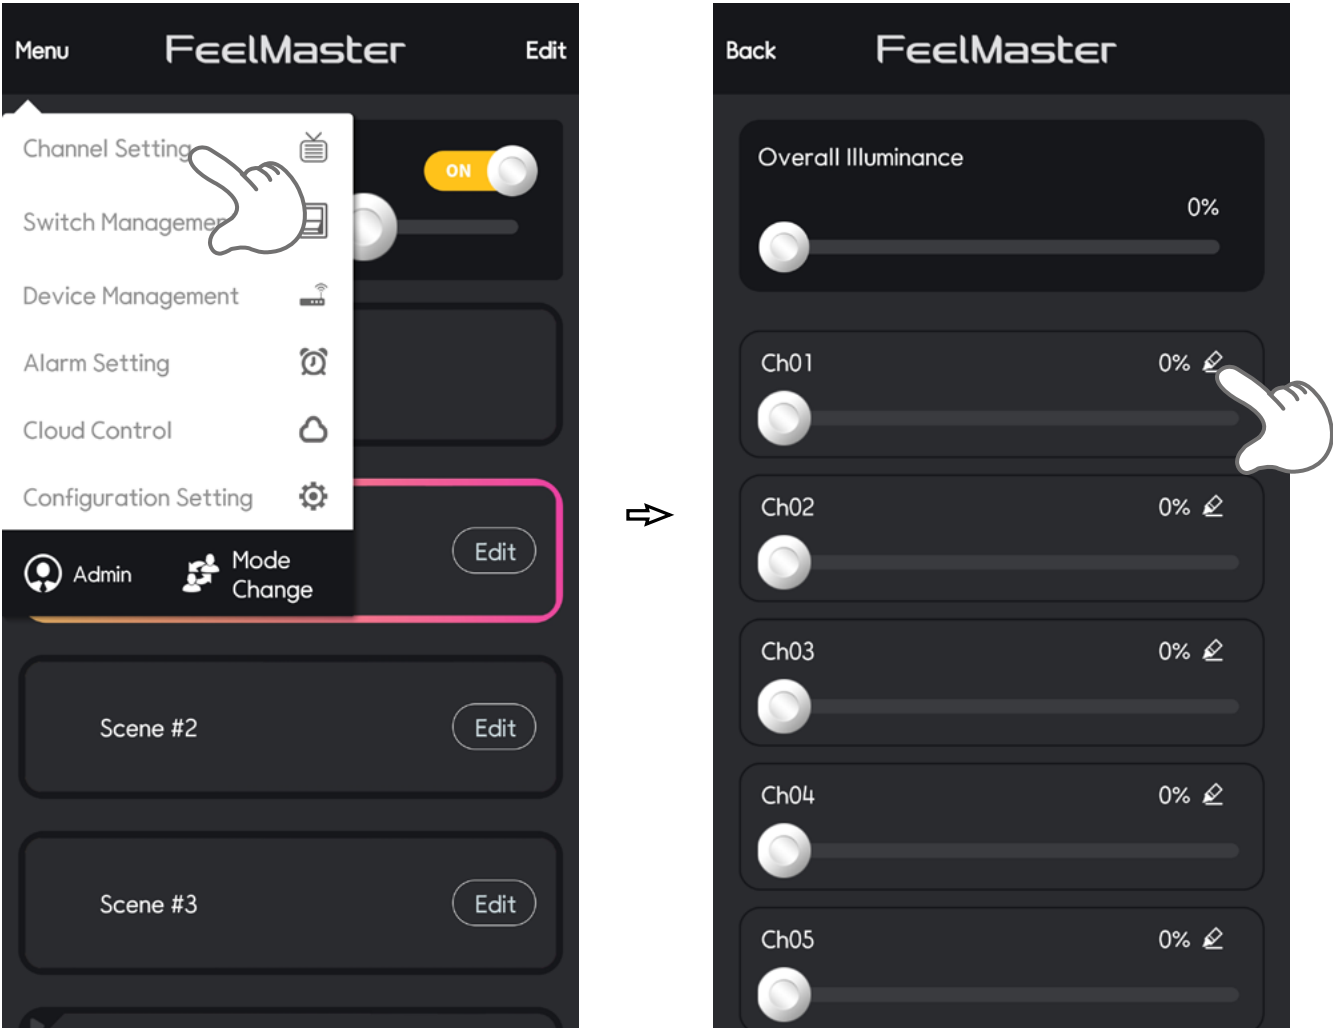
Menu FeelMaster Edit

Channel Setting
Switch Managemen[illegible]
Device Management
Alarm Setting
Cloud Control
Configuration Setting

ON

Admin
Mode Change

Edit

Scene #2
Edit

Scene #3
Edit

Back FeelMaster

Overall Illuminance
0%

Ch01 0%
Ch02 0%
Ch03 0%
Ch04 0%
Ch05 0%